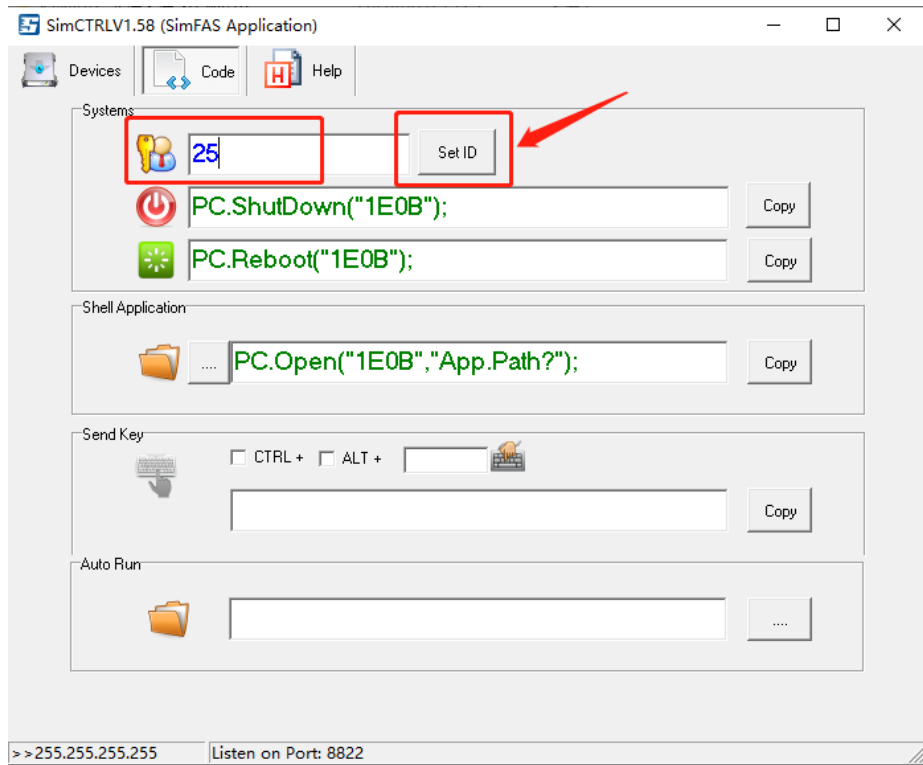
SimCTRLV1.58 (SimFAS Application)

Devices
Code
Help

Systems
25
Set ID
PC.ShutDown("1E0B");
Copy
PC.Reboot("1E0B");
Copy

Shell Application
....
PC.Open("1E0B","App.Path?");
Copy

Send Key
CTRL +
ALT +
Copy

Auto Run
....

>>255.255.255.255
Listen on Port: 8822